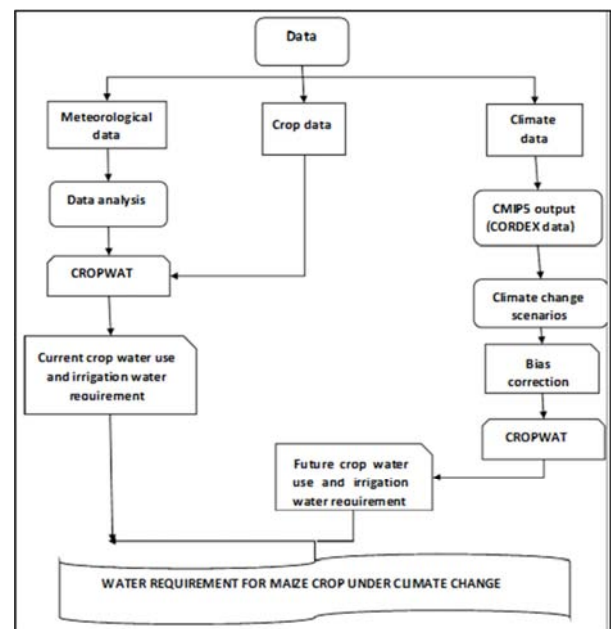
Data

Meteorological data

Crop data

Climate data

Data analysis

CMIP5 output (CORDEX data)

CROPWAT

Climate change scenarios

Current crop water use and irrigation water requirement

Bias correction

CROPWAT

Future crop water use and irrigation water requirement

WATER REQUIREMENT FOR MAIZE CROP UNDER CLIMATE CHANGE